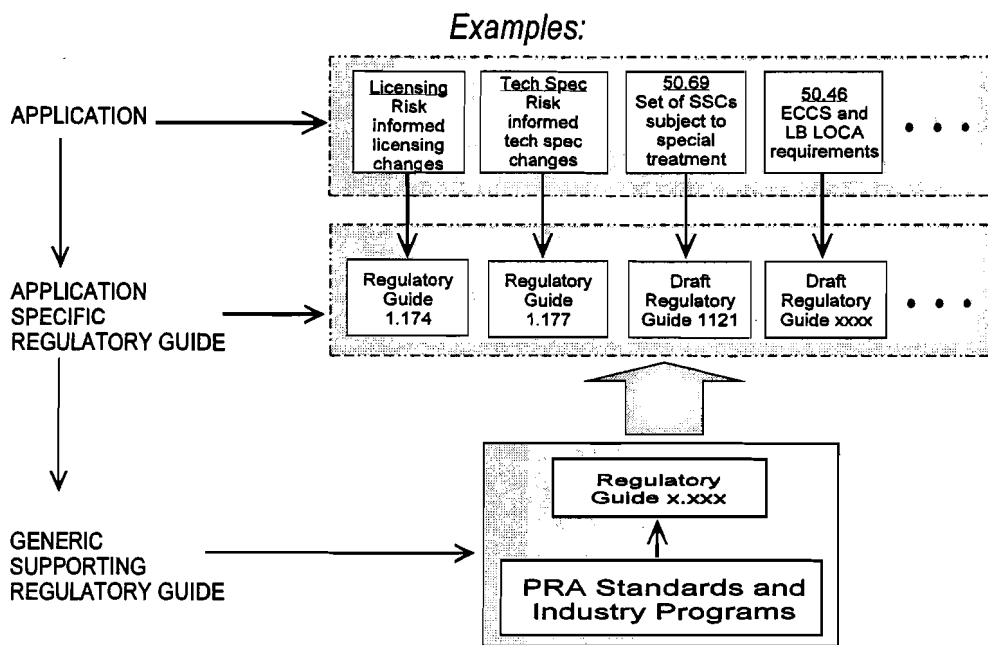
Examples:

APPLICATION

Licensing
Risk informed licensing changes

Tech Spec
Risk informed tech spec changes

50.69
Set of SSCs subject to special treatment

50.46
ECCS and LB LOCA requirements

• • •

APPLICATION SPECIFIC REGULATORY GUIDE

Regulatory Guide 1.174

Regulatory Guide 1.177

Draft Regulatory Guide 1121

Draft Regulatory Guide xxxx

• • •

GENERIC SUPPORTING REGULATORY GUIDE

Regulatory Guide x.xxx

PRA Standards and Industry Programs